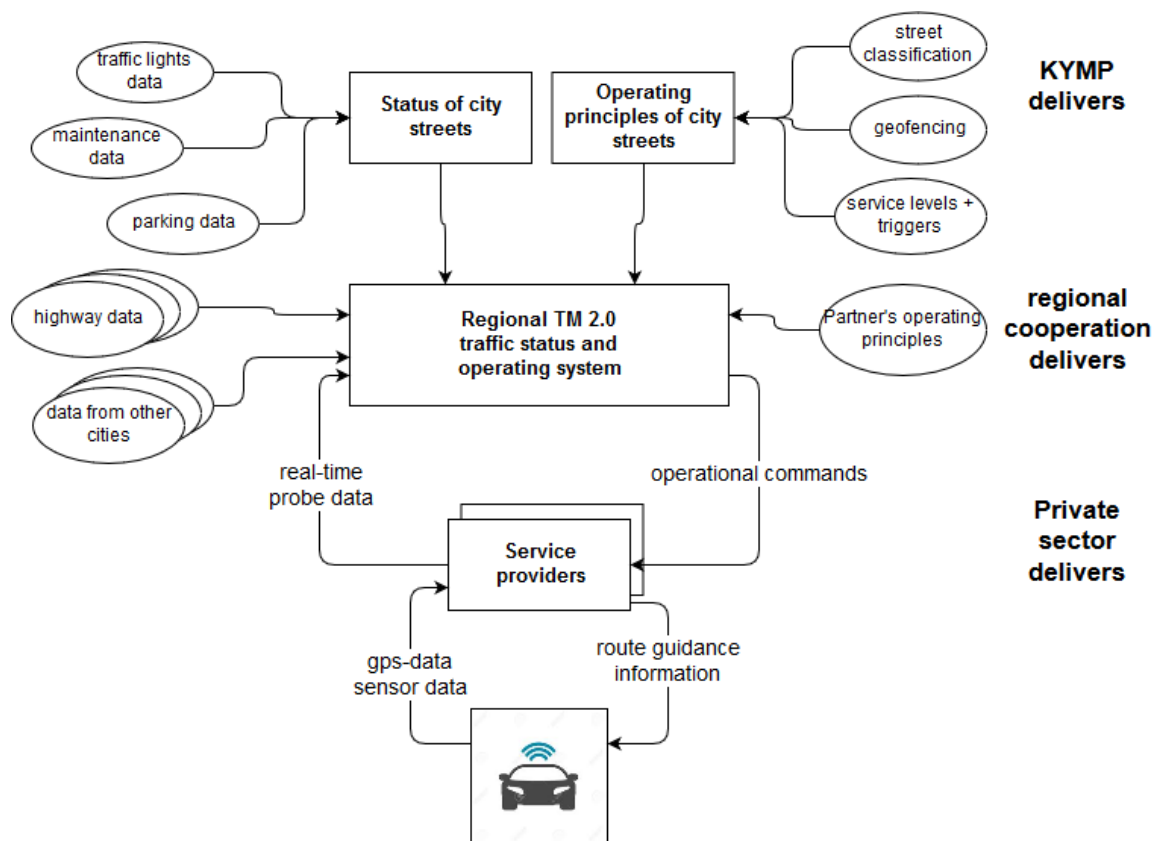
traffic lights data

maintenance data

parking data

Status of city streets

Operating principles of city streets

street classification

geofencing

service levels + triggers

KYMP delivers

highway data

data from other cities

Regional TM 2.0 traffic status and operating system

Partner's operating principles

regional cooperation delivers

real-time probe data

operational commands

Private sector delivers

Service providers

gps-data sensor data

route guidance information